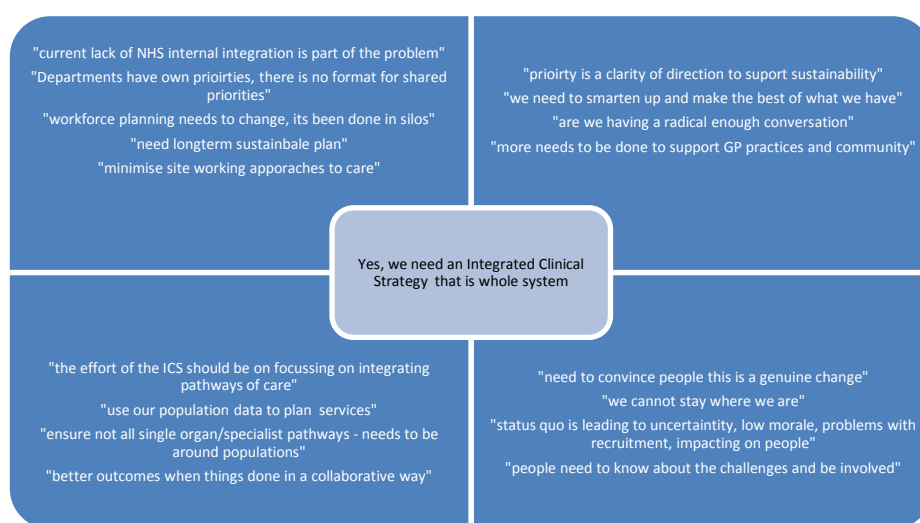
"current lack of NHS internal integration is part of the problem"

"Departments have own prioirties, there is no format for shared priorities"

"workforce planning needs to change, its been done in silos"

"need longterm sustainbale plan"

"minimise site working apporaches to care"

"prioirty is a clarity of direction to suport sustainability"

"we need to smarten up and make the best of what we have"

"are we having a radical enough conversation"

"more needs to be done to support GP practices and community"

Yes, we need an Integrated Clinical Strategy that is whole system

"the effort of the ICS should be on focussing on integrating pathways of care"

"use our population data to plan services"

"ensure not all single organ/specialist pathways - needs to be around populations"

"better outcomes when things done in a collaborative way"

"need to convince people this is a genuine change"

"we cannot stay where we are"

"status quo is leading to uncertaintity, low morale, problems with recruitment, impacting on people"

"people need to know about the challenges and be involved"